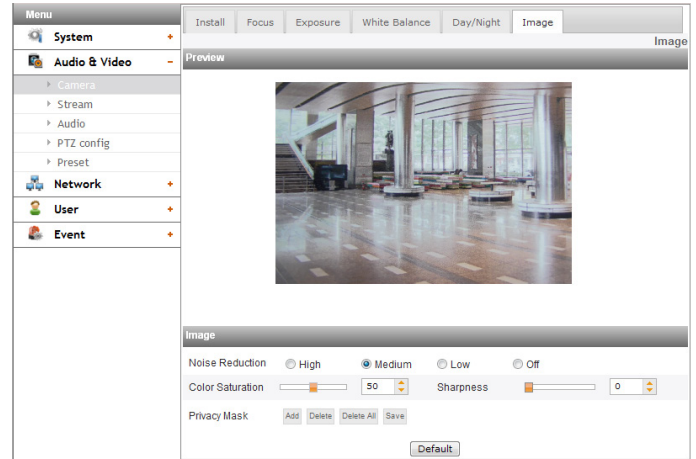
Menu

System +

Audio & Video −

Camera

Stream

Audio

PTZ config

Preset

Network +

User +

Event +

Install | Focus | Exposure | White Balance | Day/Night | Image

Image

Preview

Image

Noise Reduction High Medium Low Off

Color Saturation 50 Sharpness 0

Privacy Mask Add Delete Delete All Save

Default